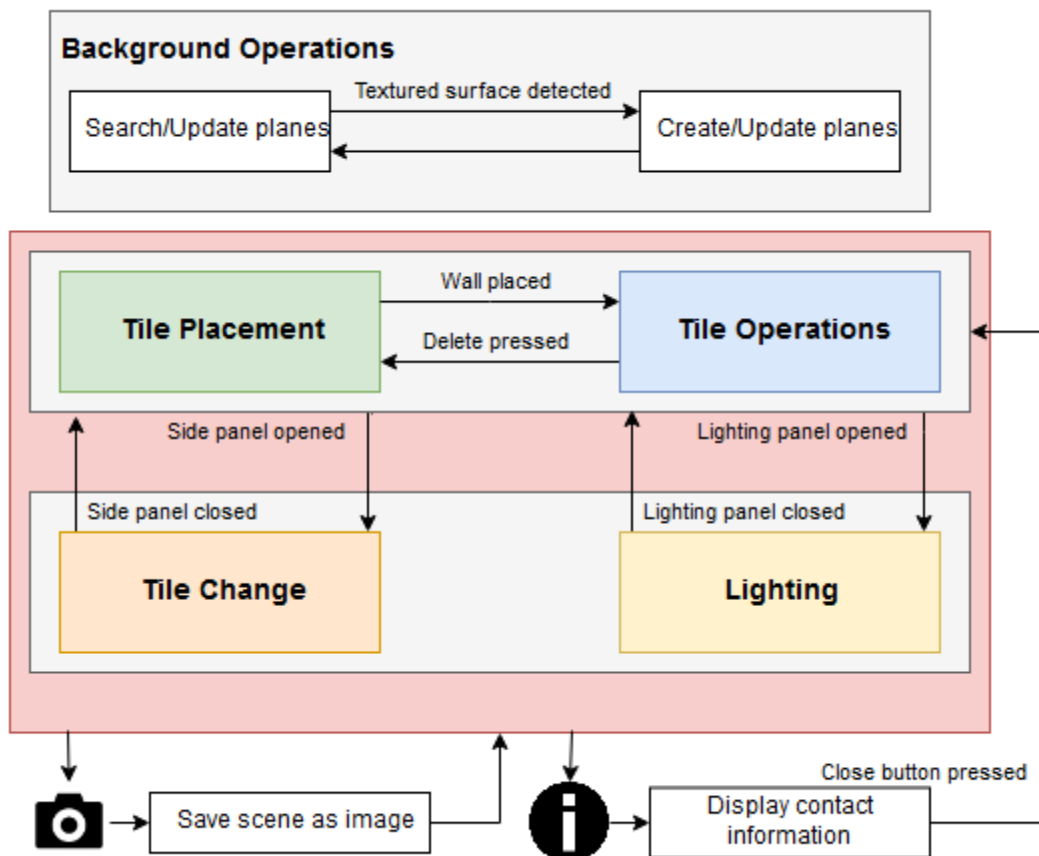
Background Operations

Search/Update planes

Textured surface detected

Create/Update planes

Tile Placement

Wall placed

Delete pressed

Tile Operations

Side panel opened

Lighting panel opened

Side panel closed

Lighting panel closed

Tile Change

Lighting

Save scene as image

Display contact information

Close button pressed